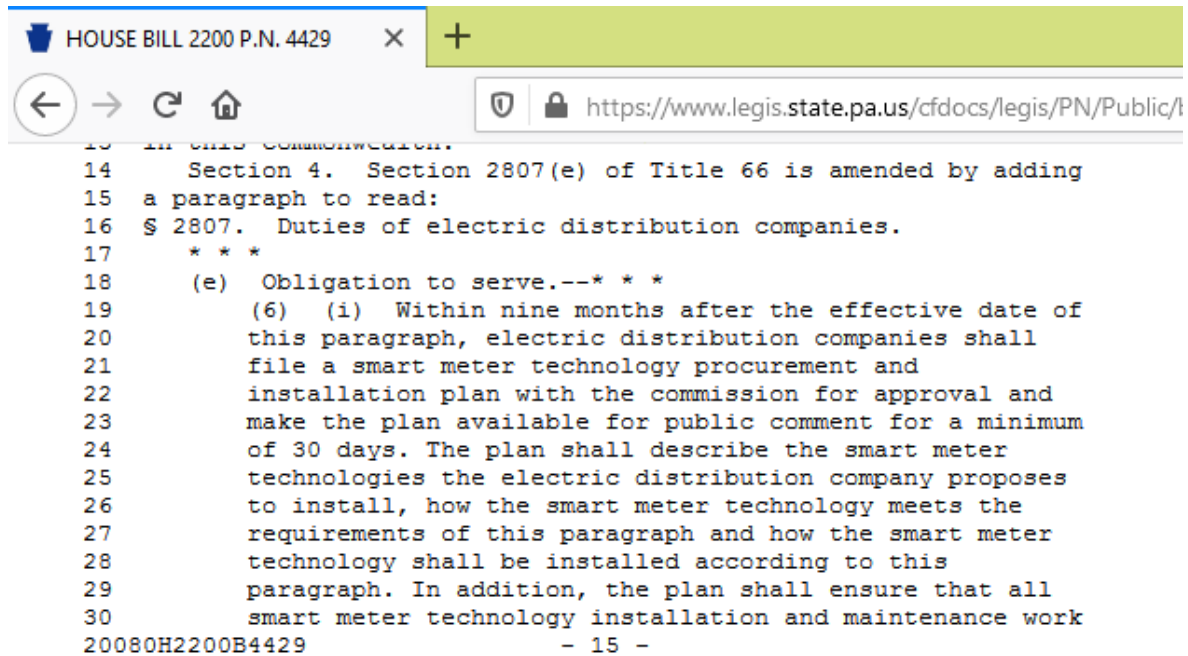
HOUSE BILL 2200 P.N. 4429 ×
+
https://www.legis.state.pa.us/cfdocs/legis/PN/Public/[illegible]

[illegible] in this Commonwealth.
14 Section 4. Section 2807(e) of Title 66 is amended by adding
15 a paragraph to read:
16 § 2807. Duties of electric distribution companies.
17 * * *
18 (e) Obligation to serve.--* * *
19 (6) (i) Within nine months after the effective date of
20 this paragraph, electric distribution companies shall
21 file a smart meter technology procurement and
22 installation plan with the commission for approval and
23 make the plan available for public comment for a minimum
24 of 30 days. The plan shall describe the smart meter
25 technologies the electric distribution company proposes
26 to install, how the smart meter technology meets the
27 requirements of this paragraph and how the smart meter
28 technology shall be installed according to this
29 paragraph. In addition, the plan shall ensure that all
30 smart meter technology installation and maintenance work
20080H2200B4429 - 15 -